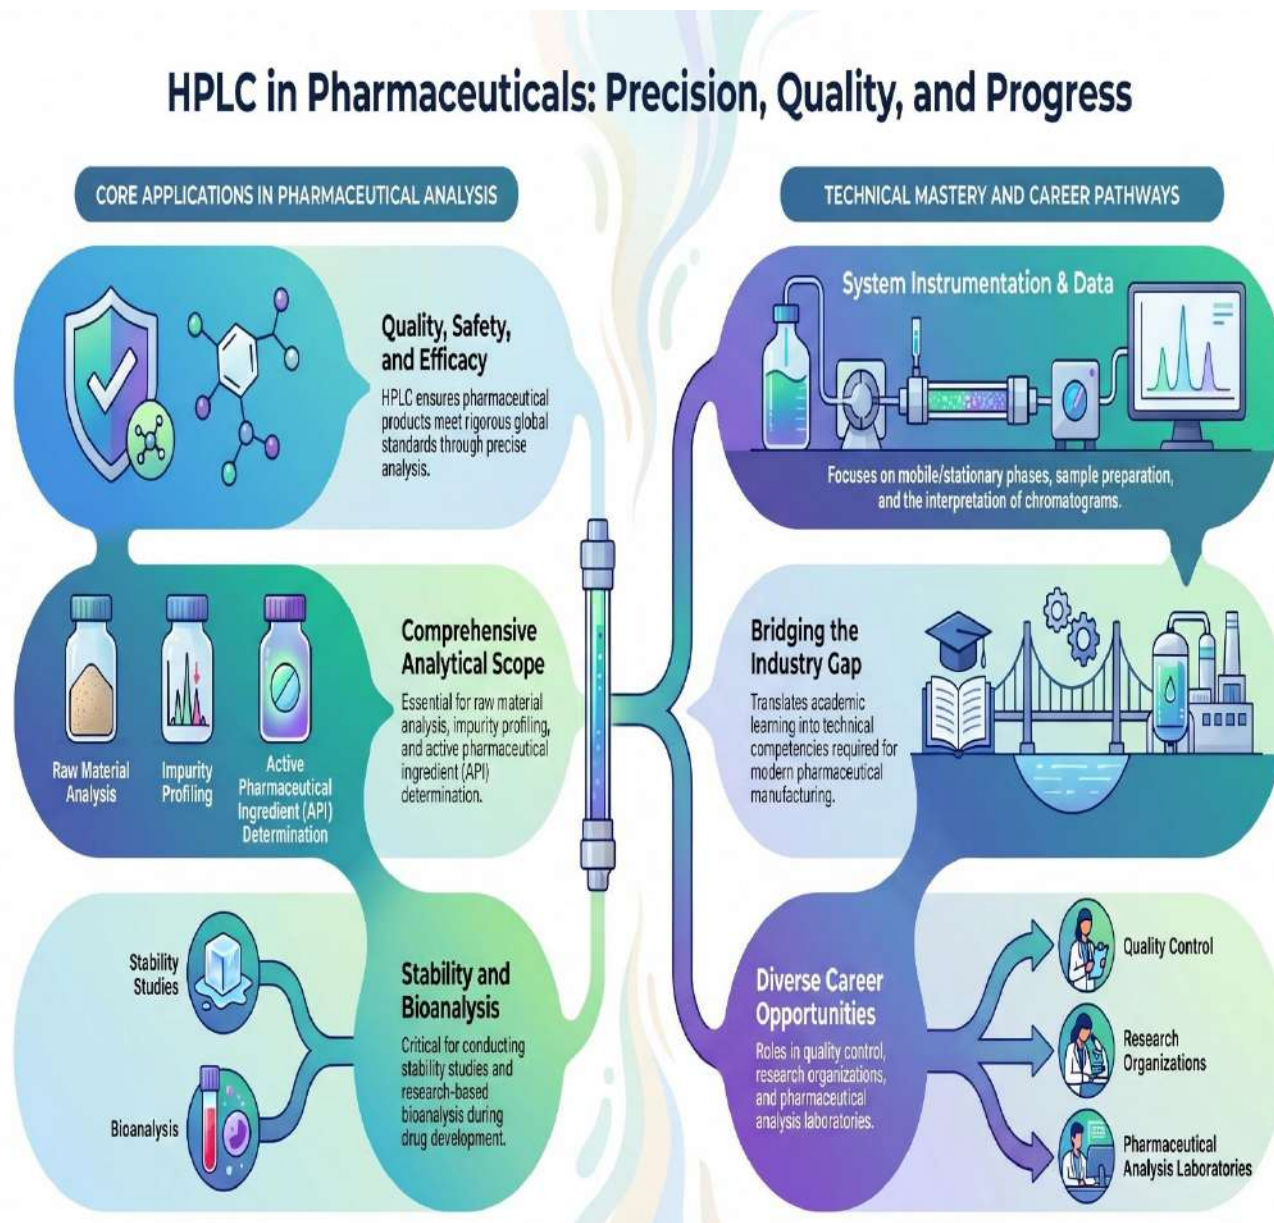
HPLC in Pharmaceuticals: Precision, Quality, and Progress

CORE APPLICATIONS IN PHARMACEUTICAL ANALYSIS

Quality, Safety, and Efficacy

HPLC ensures pharmaceutical products meet rigorous global standards through precise analysis.

Raw Material Analysis

Impurity Profiling

Active Pharmaceutical Ingredient (API) Determination

Comprehensive Analytical Scope

Essential for raw material analysis, impurity profiling, and active pharmaceutical ingredient (API) determination.

Stability Studies

Bioanalysis

Stability and Bioanalysis

Critical for conducting stability studies and research-based bioanalysis during drug development.

TECHNICAL MASTERY AND CAREER PATHWAYS

System Instrumentation & Data

Focuses on mobile/stationary phases, sample preparation, and the interpretation of chromatograms.

Bridging the Industry Gap

Translates academic learning into technical competencies required for modern pharmaceutical manufacturing.

Diverse Career Opportunities

Roles in quality control, research organizations, and pharmaceutical analysis laboratories.

Quality Control

Research Organizations

Pharmaceutical Analysis Laboratories